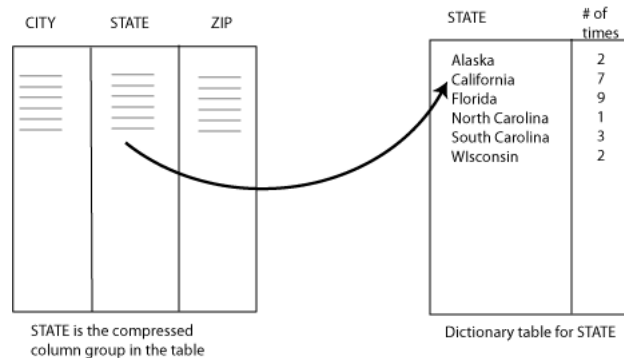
CITY STATE ZIP

STATE is the compressed column group in the table

| STATE | # of times |
|---|---|
| Alaska | 2 |
| California | 7 |
| Florida | 9 |
| North Carolina | 1 |
| South Carolina | 3 |
| WIsconsin | 2 |

Dictionary table for STATE